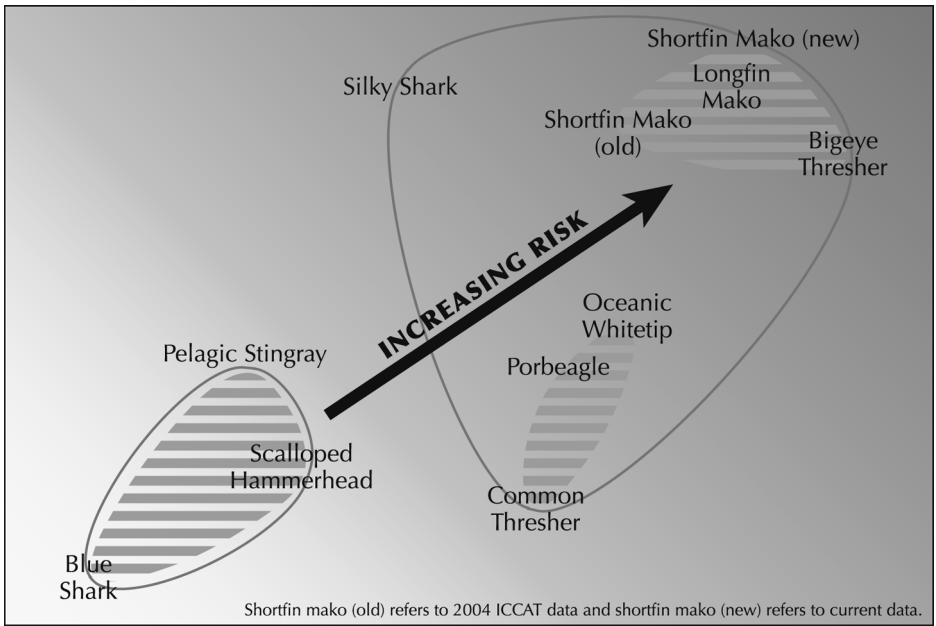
Shortfin Mako (new)

Longfin Mako

Silky Shark

Shortfin Mako (old)

Bigeye Thresher

INCREASING RISK

Oceanic Whitetip

Pelagic Stingray

Porbeagle

Scalloped Hammerhead

Common Thresher

Blue Shark

Shortfin mako (old) refers to 2004 ICCAT data and shortfin mako (new) refers to current data.